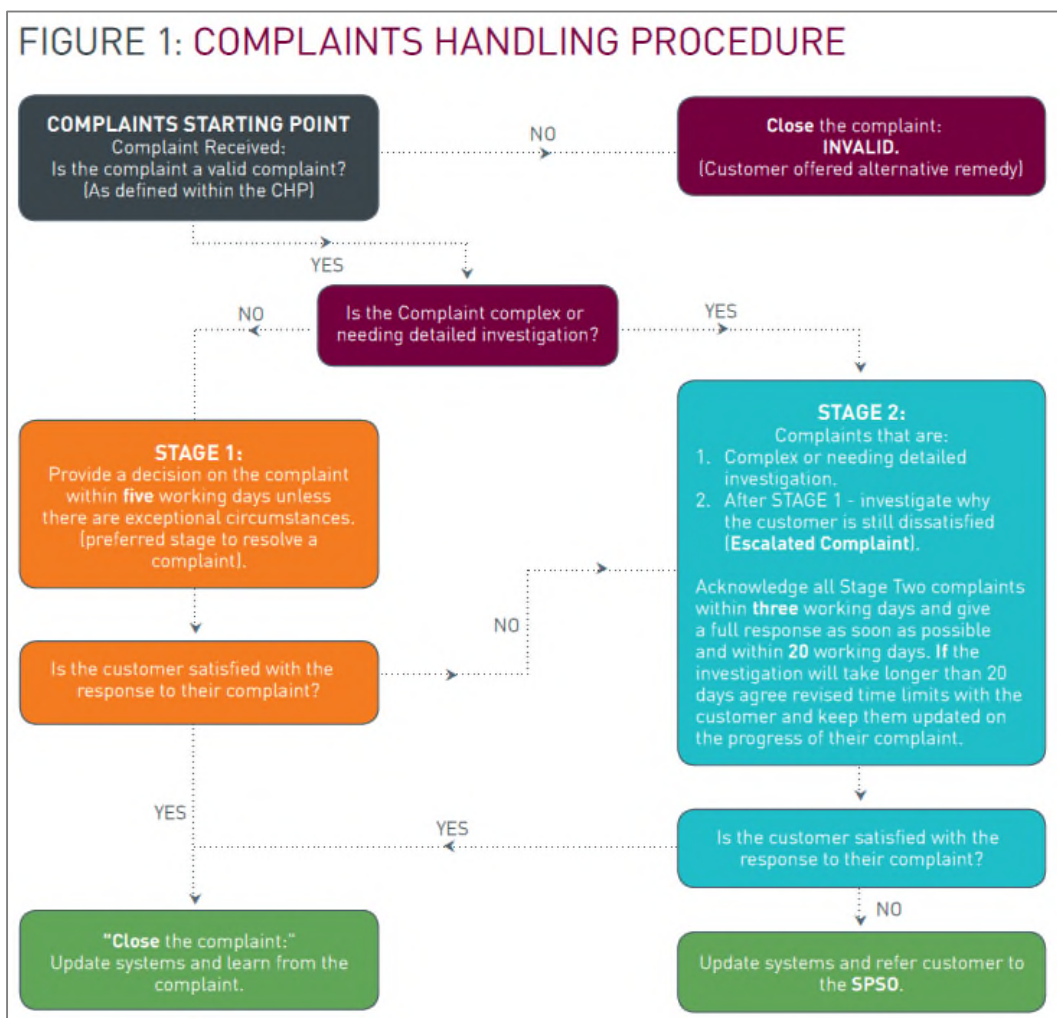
FIGURE 1: COMPLAINTS HANDLING PROCEDURE

COMPLAINTS STARTING POINT
Complaint Received:
Is the complaint a valid complaint?
(As defined within the CHP)

NO

Close the complaint:
INVALID.
(Customer offered alternative remedy)

YES

NO

Is the Complaint complex or needing detailed investigation?

YES

STAGE 1:
Provide a decision on the complaint within five working days unless there are exceptional circumstances. (preferred stage to resolve a complaint).

STAGE 2:
Complaints that are:
1. Complex or needing detailed investigation.
2. After STAGE 1 - investigate why the customer is still dissatisfied (Escalated Complaint).

Acknowledge all Stage Two complaints within three working days and give a full response as soon as possible and within 20 working days. If the investigation will take longer than 20 days agree revised time limits with the customer and keep them updated on the progress of their complaint.

NO

Is the customer satisfied with the response to their complaint?

YES

YES

Is the customer satisfied with the response to their complaint?

NO

"Close the complaint:"
Update systems and learn from the complaint.

Update systems and refer customer to the SPSO.